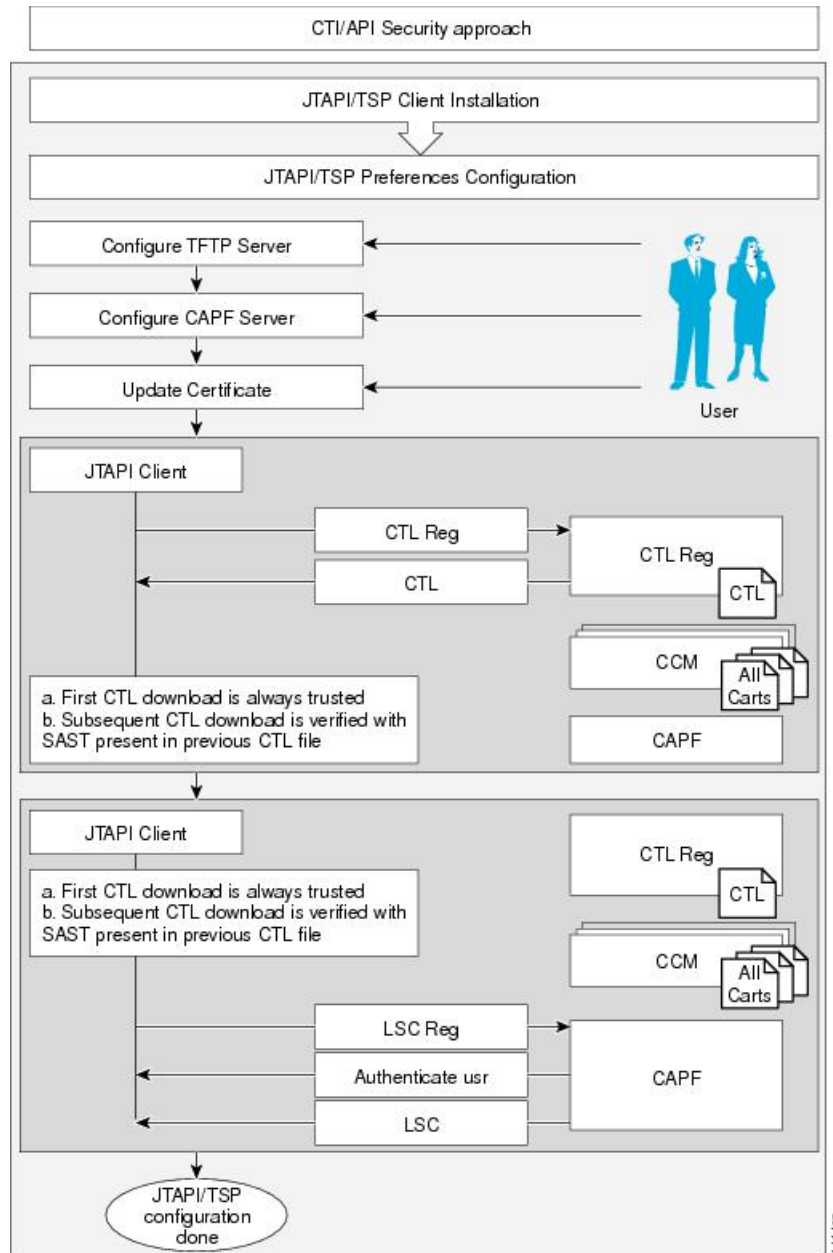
CTI/API Security approach

JTAPI/TSP Client Installation

JTAPI/TSP Preferences Configuration

Configure TFTP Server

Configure CAPF Server

Update Certificate

User

JTAPI Client

CTL Reg

CTL

CTL Reg

CTL

CCM

All Carts

a. First CTL download is always trusted
b. Subsequent CTL download is verified with SAST present in previous CTL file

CAPF

JTAPI Client

CTL Reg

CTL

a. First CTL download is always trusted
b. Subsequent CTL download is verified with SAST present in previous CTL file

CCM

All Carts

LSC Reg

Authenticate usr

CAPF

LSC

JTAPI/TSP configuration done